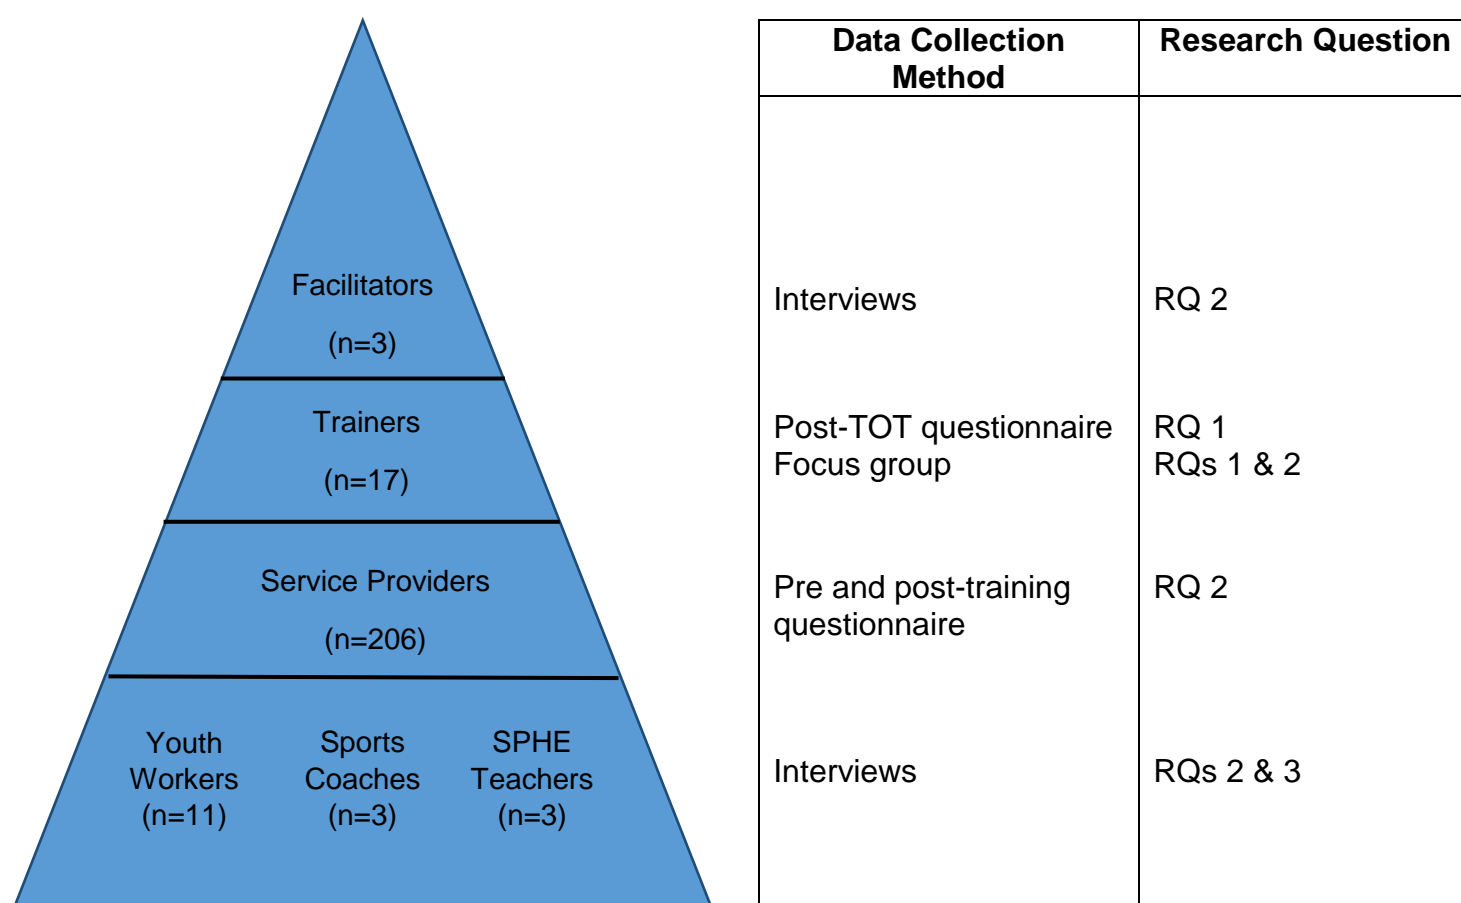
Facilitators
(n=3)

Trainers
(n=17)

Service Providers
(n=206)

Youth Workers (n=11)

Sports Coaches (n=3)

SPHE Teachers (n=3)

| Data Collection Method | Research Question |
|---|---|
| Interviews | RQ 2 |
| Post-TOT questionnaire<br>Focus group | RQ 1<br>RQs 1 & 2 |
| Pre and post-training questionnaire | RQ 2 |
| Interviews | RQs 2 & 3 |